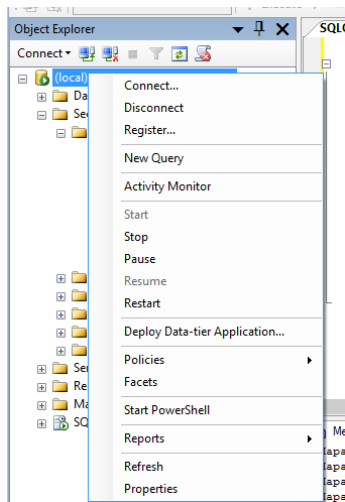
Object Explorer
Connect
SQLC
(local)
Da
Sec
Ser
Re
Ma
SQ
Connect...
Disconnect
Register...
New Query
Activity Monitor
Start
Stop
Pause
Resume
Restart
Deploy Data-tier Application...
Policies
Facets
Start PowerShell
Reports
Refresh
Properties
Me
apa
apa
apa
apa